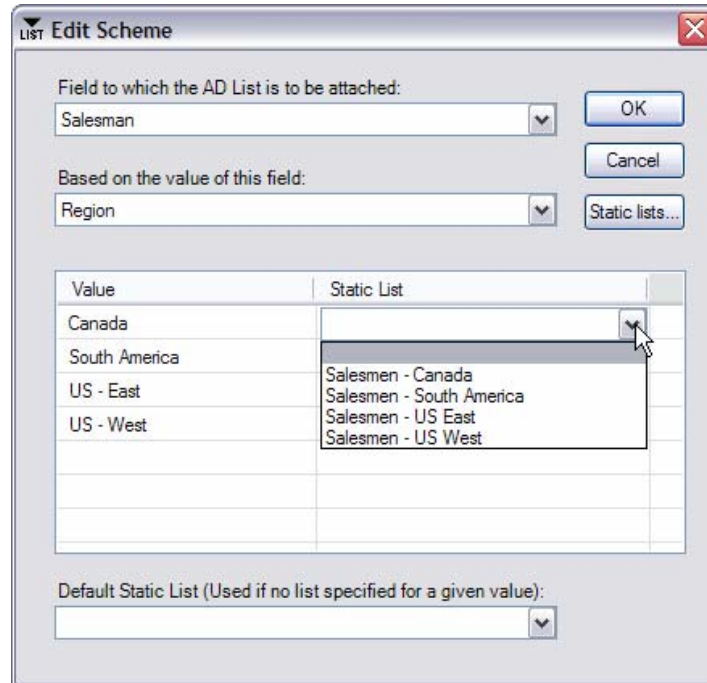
LIST Edit Scheme

Field to which the AD List is to be attached:

Salesman

OK

Cancel

Based on the value of this field:

Region

Static lists...

| Value | Static List |
|---|---|
| Canada | |
| South America | |
| US - East | |
| US - West | |

Salesmen - Canada
Salesmen - South America
Salesmen - US East
Salesmen - US West

Default Static List (Used if no list specified for a given value):